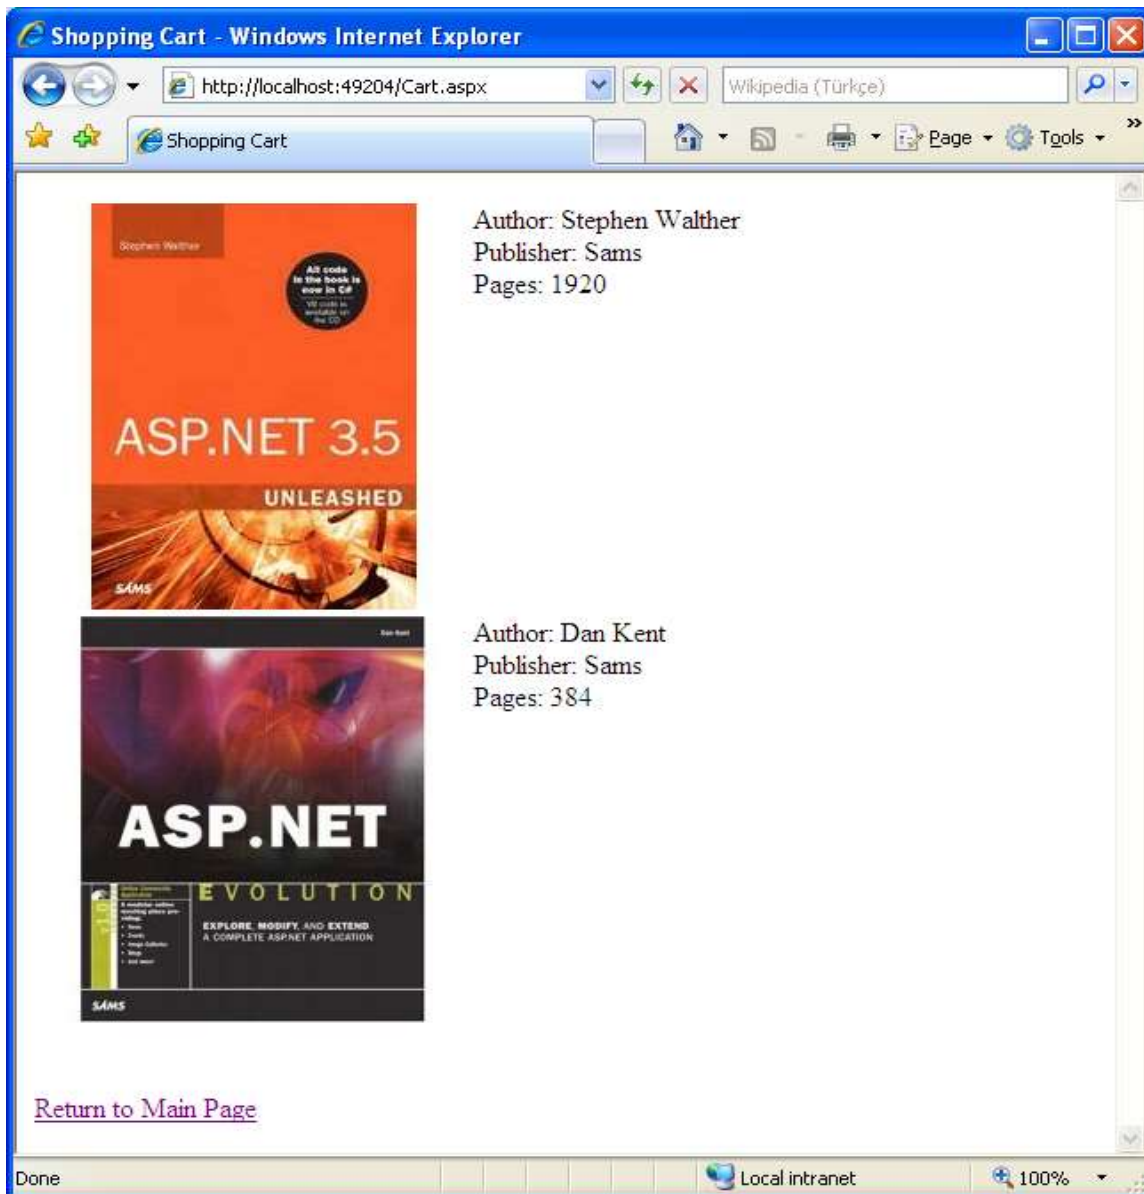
Shopping Cart - Windows Internet Explorer

http://localhost:49204/Cart.aspx

Wikipedia (Türkçe)

Shopping Cart

Page Tools

Stephen Walther

All code in the book is now in C#

VB code is available on the CD

ASP.NET 3.5

UNLEASHED

SAMS

Author: Stephen Walther
Publisher: Sams
Pages: 1920

Dan Kent

ASP.NET

EVOLUTION

EXPLORE, MODIFY, AND EXTEND
A COMPLETE ASP.NET APPLICATION

SAMS

Author: Dan Kent
Publisher: Sams
Pages: 384

Return to Main Page

Done

Local intranet

100%